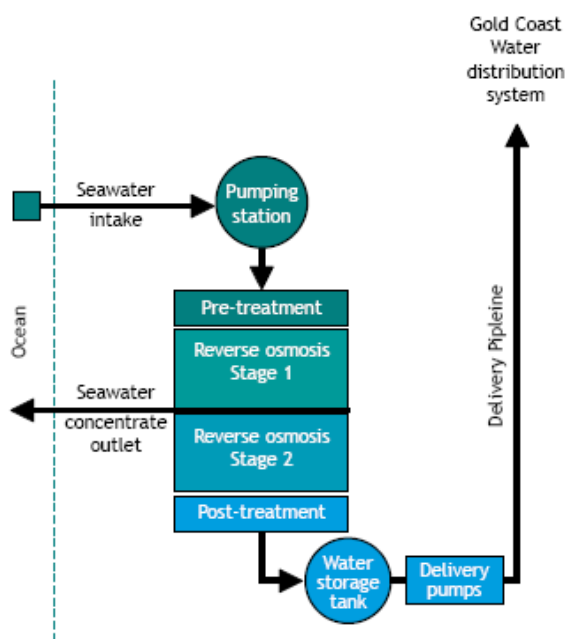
Gold Coast Water distribution system

Seawater intake

Pumping station

Pre-treatment

Reverse osmosis Stage 1

Seawater concentrate outlet

Reverse osmosis Stage 2

Post-treatment

Water storage tank

Delivery pumps

Delivery Pipleine

Ocean